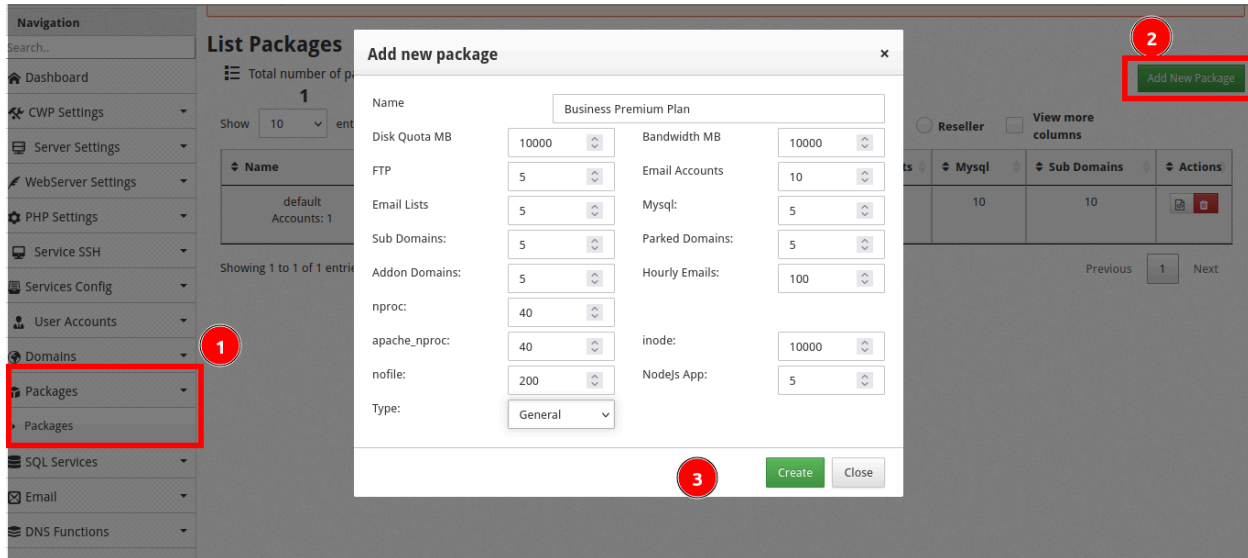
Navigation
Search..
Dashboard
CWP Settings
Server Settings
WebServer Settings
PHP Settings
Service SSH
Services Config
User Accounts
Domains
Packages
Packages
SQL Services
Email
DNS Functions

1

List Packages
Total number of pa
1
Show 10 ent

| Name |
|---|
| default Accounts: 1 |

Showing 1 to 1 of 1 entri

2
Add New Package
Reseller
View more columns

| ts | Mysql | Sub Domains | Actions |
|---|---|---|---|
| | 10 | 10 | |

Previous 1 Next

Add new package ×

Name Business Premium Plan
Disk Quota MB 10000
Bandwidth MB 10000
FTP 5
Email Accounts 10
Email Lists 5
Mysql: 5
Sub Domains: 5
Parked Domains: 5
Addon Domains: 5
Hourly Emails: 100
nproc: 40
apache_nproc: 40
inode: 10000
nofile: 200
NodeJs App: 5
Type: General

3
Create Close